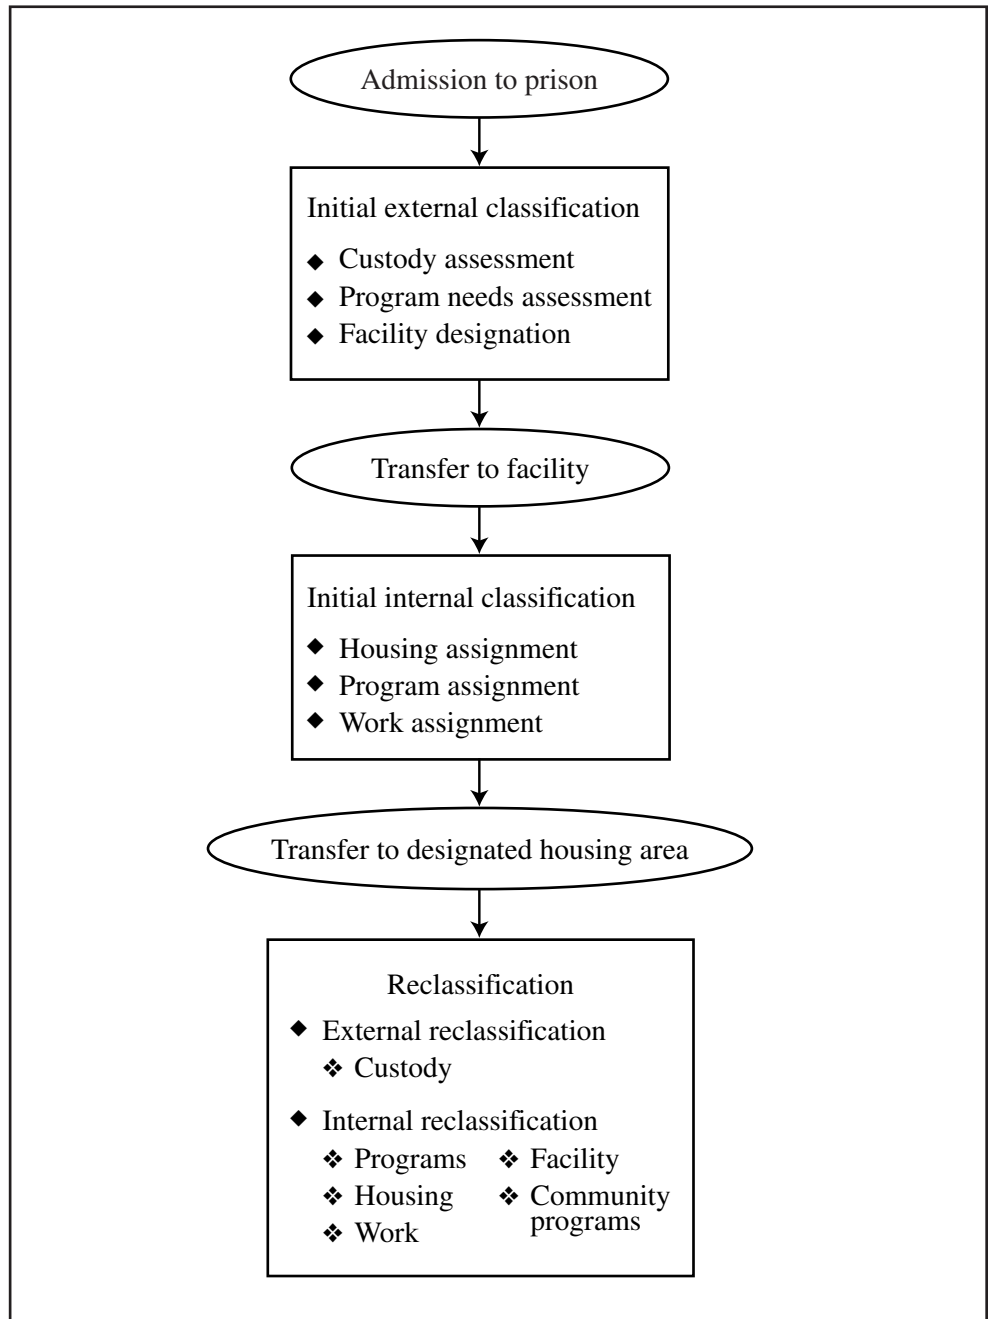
Admission to prison

Initial external classification

◆ Custody assessment
◆ Program needs assessment
◆ Facility designation

Transfer to facility

Initial internal classification

◆ Housing assignment
◆ Program assignment
◆ Work assignment

Transfer to designated housing area

Reclassification

◆ External reclassification
❖ Custody

◆ Internal reclassification
❖ Programs
❖ Housing
❖ Work
❖ Facility
❖ Community programs